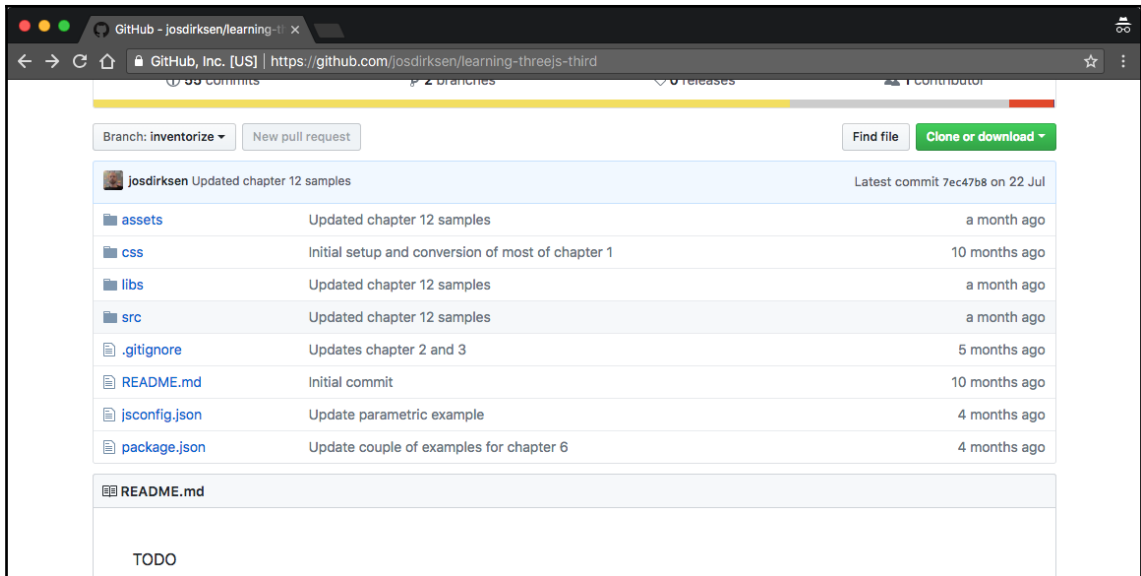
GitHub - josdirksen/learning-t ×

GitHub, Inc. [US] | https://github.com/josdirksen/learning-threejs-third

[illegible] commits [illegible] branches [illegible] releases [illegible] contributor

Branch: inventorize ▾ New pull request

Find file Clone or download ▾

josdirksen Updated chapter 12 samples Latest commit 7ec47b8 on 22 Jul

| | | |
|---|---|---|
| assets | Updated chapter 12 samples | a month ago |
| css | Initial setup and conversion of most of chapter 1 | 10 months ago |
| libs | Updated chapter 12 samples | a month ago |
| src | Updated chapter 12 samples | a month ago |
| .gitignore | Updates chapter 2 and 3 | 5 months ago |
| README.md | Initial commit | 10 months ago |
| jsconfig.json | Update parametric example | 4 months ago |
| package.json | Update couple of examples for chapter 6 | 4 months ago |

README.md

TODO